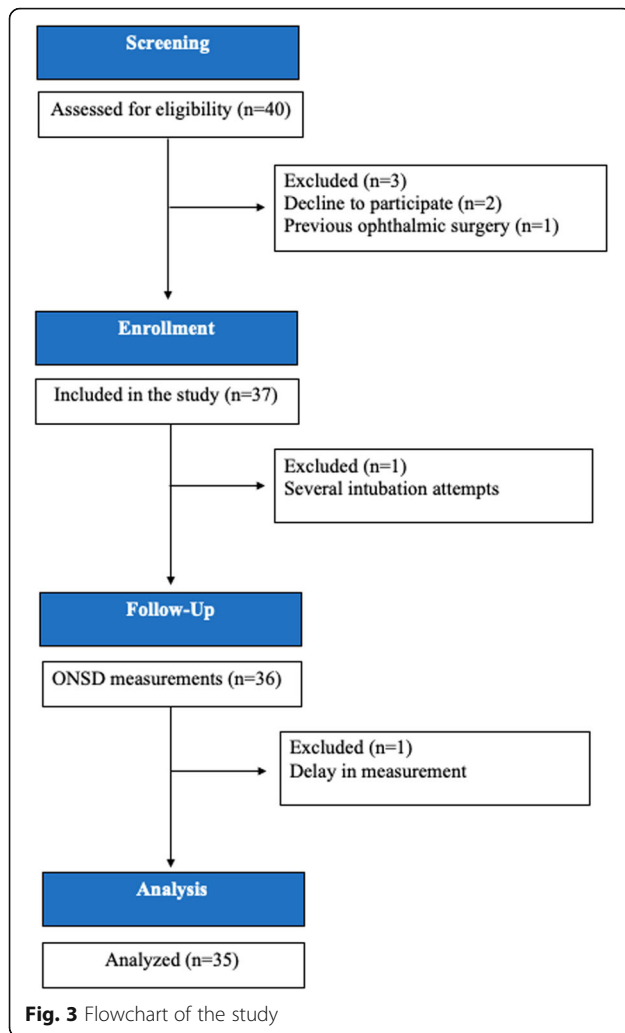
Screening

Assessed for eligibility (n=40)

Excluded (n=3)
Decline to participate (n=2)
Previous ophthalmic surgery (n=1)

Enrollment

Included in the study (n=37)

Excluded (n=1)
Several intubation attempts

Follow-Up

ONSD measurements (n=36)

Excluded (n=1)
Delay in measurement

Analysis

Analyzed (n=35)

Fig. 3 Flowchart of the study